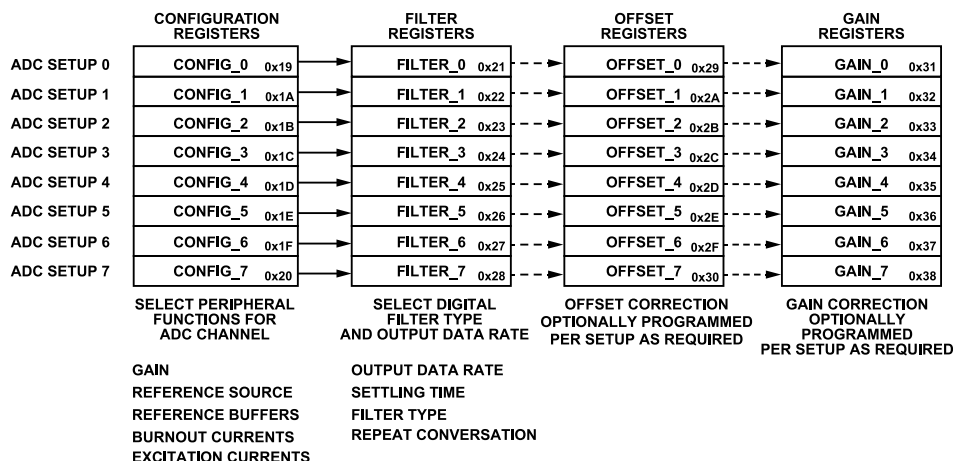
| | CONFIGURATION REGISTERS | FILTER REGISTERS | OFFSET REGISTERS | GAIN REGISTERS |
|---|---|---|---|---|
| ADC SETUP 0 | CONFIG_0 0x19 | FILTER_0 0x21 | OFFSET_0 0x29 | GAIN_0 0x31 |
| ADC SETUP 1 | CONFIG_1 0x1A | FILTER_1 0x22 | OFFSET_1 0x2A | GAIN_1 0x32 |
| ADC SETUP 2 | CONFIG_2 0x1B | FILTER_2 0x23 | OFFSET_2 0x2B | GAIN_2 0x33 |
| ADC SETUP 3 | CONFIG_3 0x1C | FILTER_3 0x24 | OFFSET_3 0x2C | GAIN_3 0x34 |
| ADC SETUP 4 | CONFIG_4 0x1D | FILTER_4 0x25 | OFFSET_4 0x2D | GAIN_4 0x35 |
| ADC SETUP 5 | CONFIG_5 0x1E | FILTER_5 0x26 | OFFSET_5 0x2E | GAIN_5 0x36 |
| ADC SETUP 6 | CONFIG_6 0x1F | FILTER_6 0x27 | OFFSET_6 0x2F | GAIN_6 0x37 |
| ADC SETUP 7 | CONFIG_7 0x20 | FILTER_7 0x28 | OFFSET_7 0x30 | GAIN_7 0x38 |

SELECT PERIPHERAL FUNCTIONS FOR ADC CHANNEL

SELECT DIGITAL FILTER TYPE AND OUTPUT DATA RATE

OFFSET CORRECTION OPTIONALLY PROGRAMMED PER SETUP AS REQUIRED

GAIN CORRECTION OPTIONALLY PROGRAMMED PER SETUP AS REQUIRED

GAIN
REFERENCE SOURCE
REFERENCE BUFFERS
BURNOUT CURRENTS
EXCITATION CURRENTS

OUTPUT DATA RATE
SETTLING TIME
FILTER TYPE
REPEAT CONVERSATION